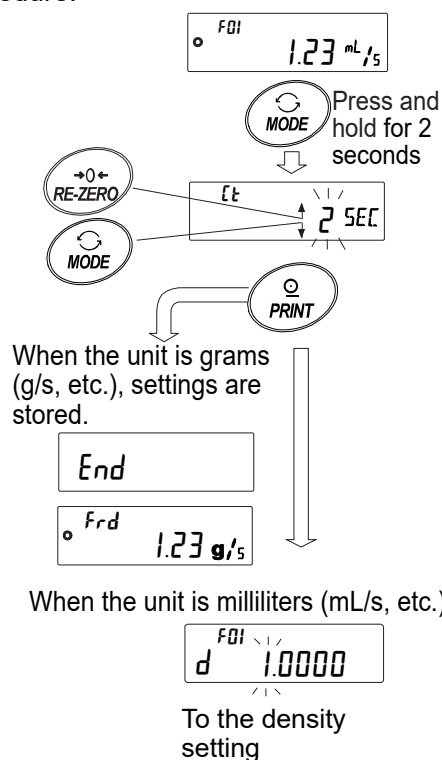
FOI
1.23 mL/s

MODE
Press and hold for 2 seconds

RE-ZERO
Ct
2 SEC
MODE

PRINT

When the unit is grams (g/s, etc.), settings are stored.

End

Frd
1.23 g/s

When the unit is milliliters (mL/s, etc.)

FOI
d 1.0000

To the density setting